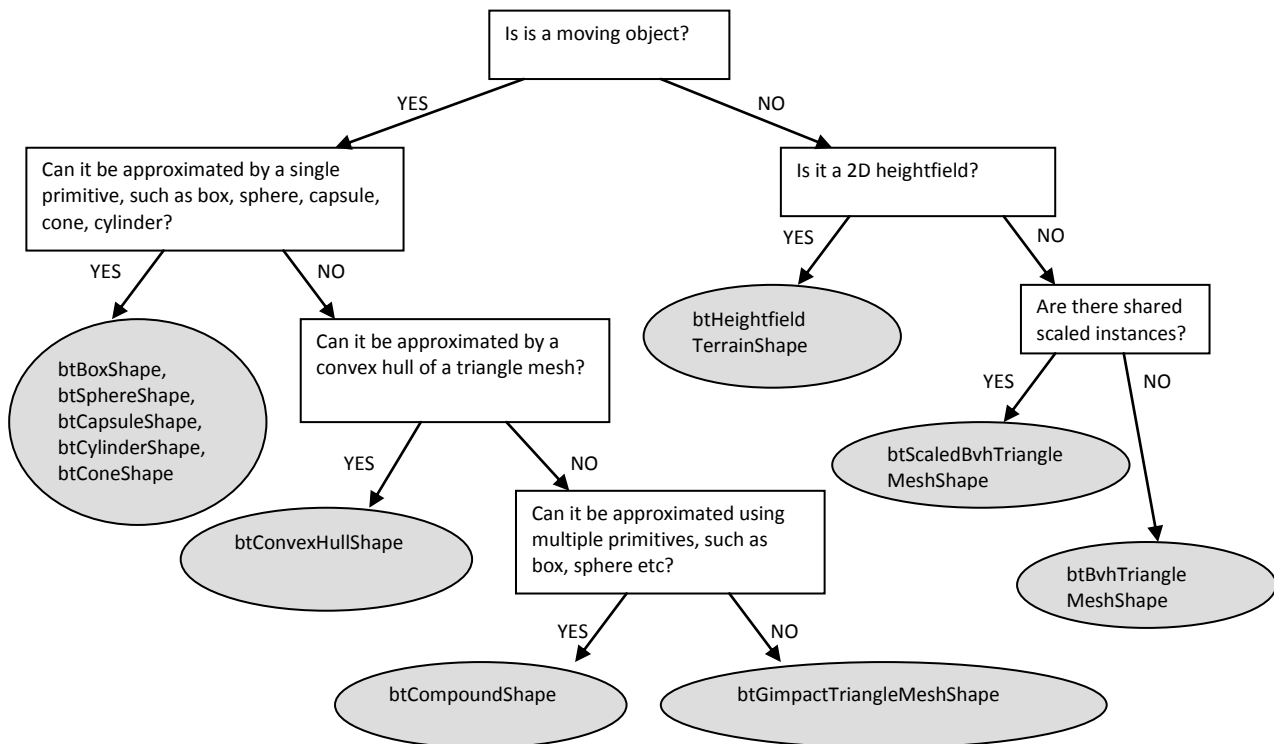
Is is a moving object?

YES

NO

Can it be approximated by a single primitive, such as box, sphere, capsule, cone, cylinder?

Is it a 2D heightfield?

YES

NO

YES

NO

btBoxShape, btSphereShape, btCapsuleShape, btCylinderShape, btConeShape

Can it be approximated by a convex hull of a triangle mesh?

btHeightfield TerrainShape

Are there shared scaled instances?

YES

NO

YES

NO

btScaledBvhTriangle MeshShape

btConvexHullShape

Can it be approximated using multiple primitives, such as box, sphere etc?

btBvhTriangle MeshShape

YES

NO

btCompoundShape

btGimpactTriangleMeshShape